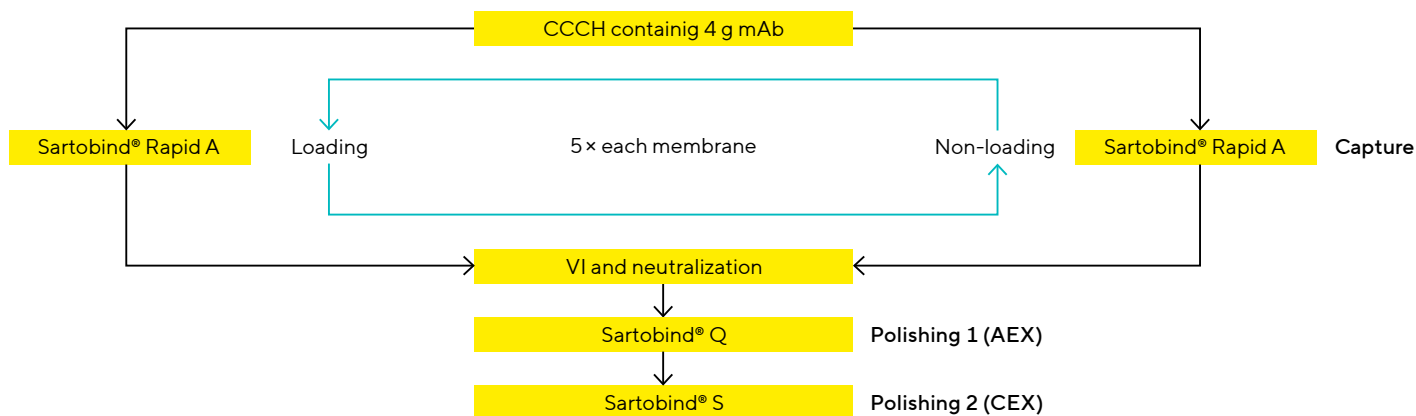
CCCH containig 4 g mAb

Sartobind® Rapid A

Loading

5 × each membrane

Non-loading

Sartobind® Rapid A

Capture

VI and neutralization

Sartobind® Q

Polishing 1 (AEX)

Sartobind® S

Polishing 2 (CEX)